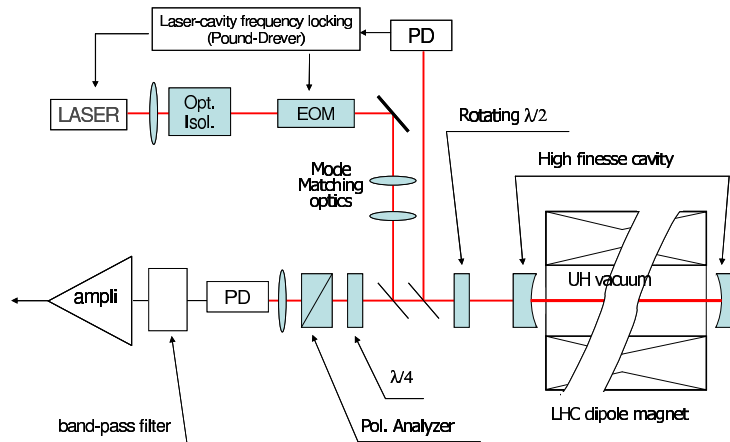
Laser-cavity frequency locking (Pound-Drever)

PD

LASER

Opt. Isol.

EOM

Rotating $\lambda/2$

Mode Matching optics

High finesse cavity

UH vacuum

ampli

PD

$\lambda/4$

band-pass filter

Pol. Analyzer

LHC dipole magnet